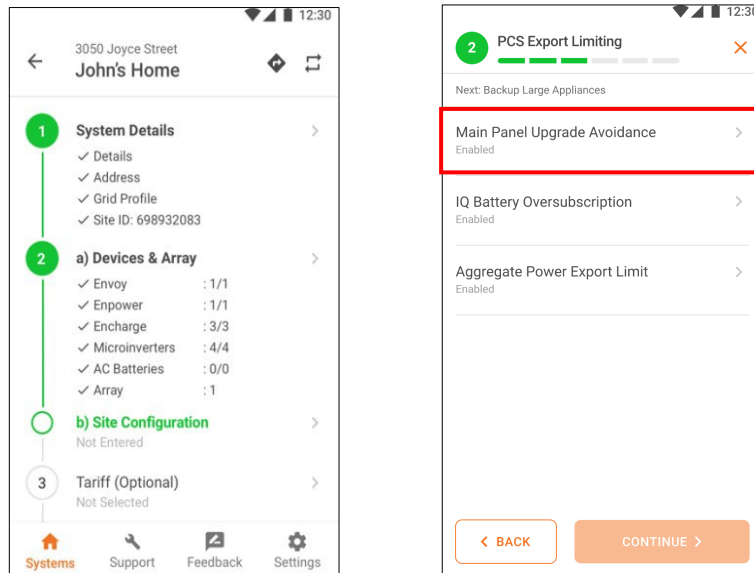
12:30

3050 Joyce Street
John's Home

1 System Details
✓ Details
✓ Address
✓ Grid Profile
✓ Site ID: 698932083

2 a) Devices & Array
✓ Envoy : 1/1
✓ Enpower : 1/1
✓ Encharge : 3/3
✓ Microinverters : 4/4
✓ AC Batteries : 0/0
✓ Array : 1

b) Site Configuration
Not Entered

3 Tariff (Optional)
Not Selected

Systems Support Feedback Settings

12:30

2 PCS Export Limiting

Next: Backup Large Appliances

Main Panel Upgrade Avoidance
Enabled

IQ Battery Oversubscription
Enabled

Aggregate Power Export Limit
Enabled

< BACK

CONTINUE >